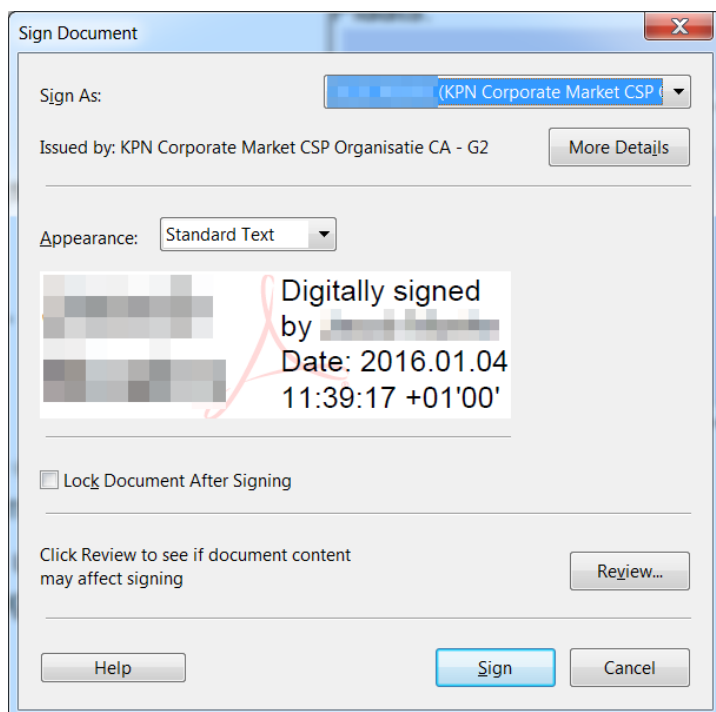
Sign Document

Sign As: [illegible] (KPN Corporate Market CSP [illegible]

Issued by: KPN Corporate Market CSP Organisatie CA - G2

More Details

Appearance: Standard Text

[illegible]

Digitally signed by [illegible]
Date: 2016.01.04 11:39:17 +01'00'

Lock Document After Signing

Click Review to see if document content may affect signing

Review...

Help

Sign

Cancel